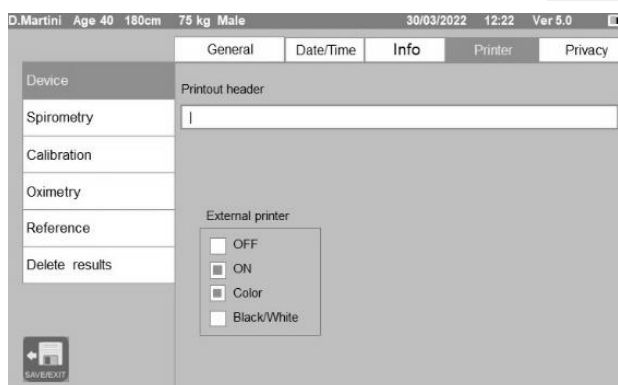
D.Martini Age 40 180cm 75 kg Male 30/03/2022 12:22 Ver 5.0

General
Date/Time
Info
Printer
Privacy

Device
Spiremetry
Calibration
Oximetry
Reference
Delete results

Printout header

|

External printer
OFF
ON
Color
Black/White

SAVE/EXIT